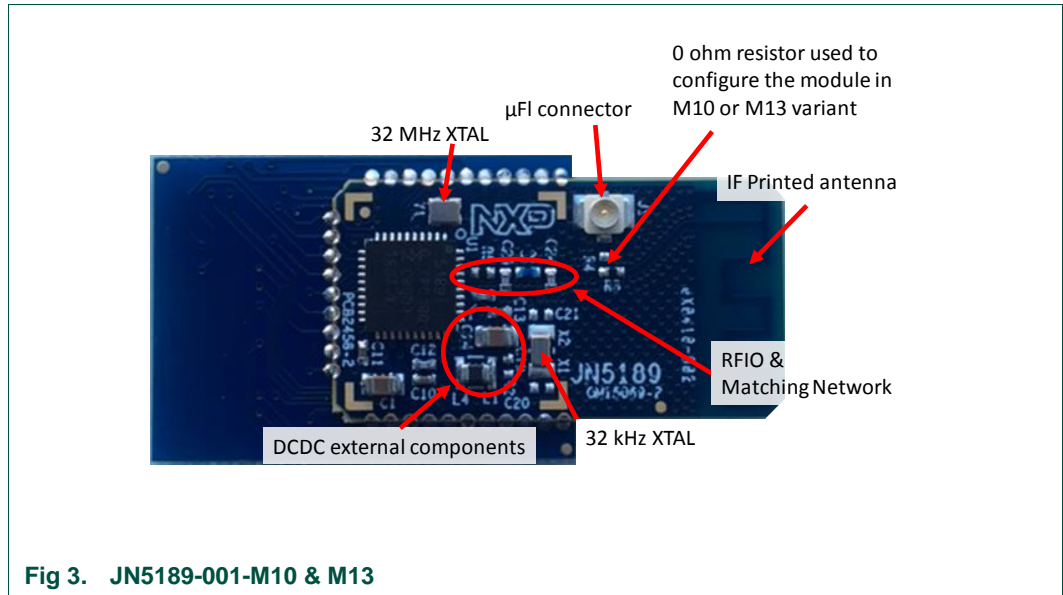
0 ohm resistor used to configure the module in M10 or M13 variant

µFl connector

32 MHz XTAL

IF Printed antenna

NXP

PCB2458-2

C11

C12

C1

C10

L4

C20

C21

C13

C14

X2

R3

RFIO & Matching Network

JN5189

GM15089-2

DCDC external components

32 kHz XTAL

Fig 3. JN5189-001-M10 & M13